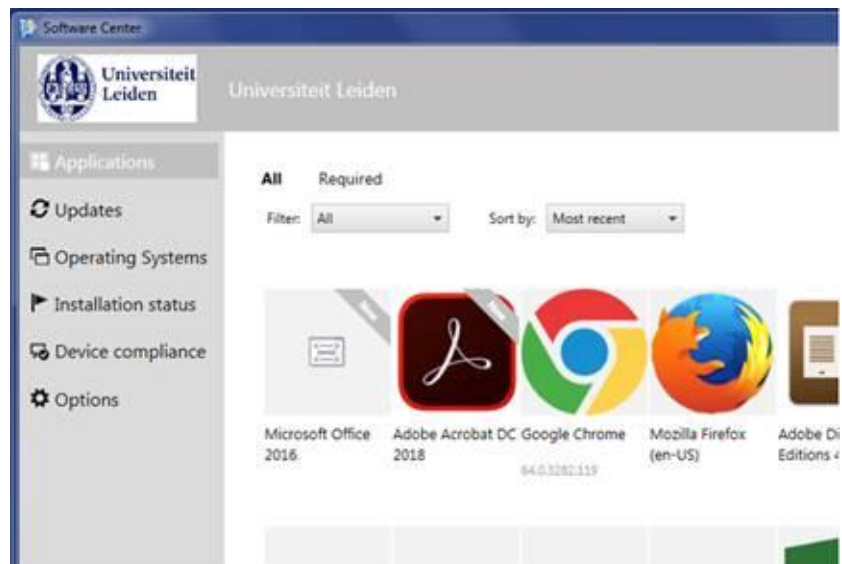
Software Center

Universiteit Leiden

Universiteit Leiden

Applications

Updates

Operating Systems

Installation status

Device compliance

Options

All Required

Filter: All

Sort by: Most recent

Microsoft Office 2016

Adobe Acrobat DC 2018

Google Chrome
64.0.3282.119

Mozilla Firefox (en-US)

Adobe Di Editions